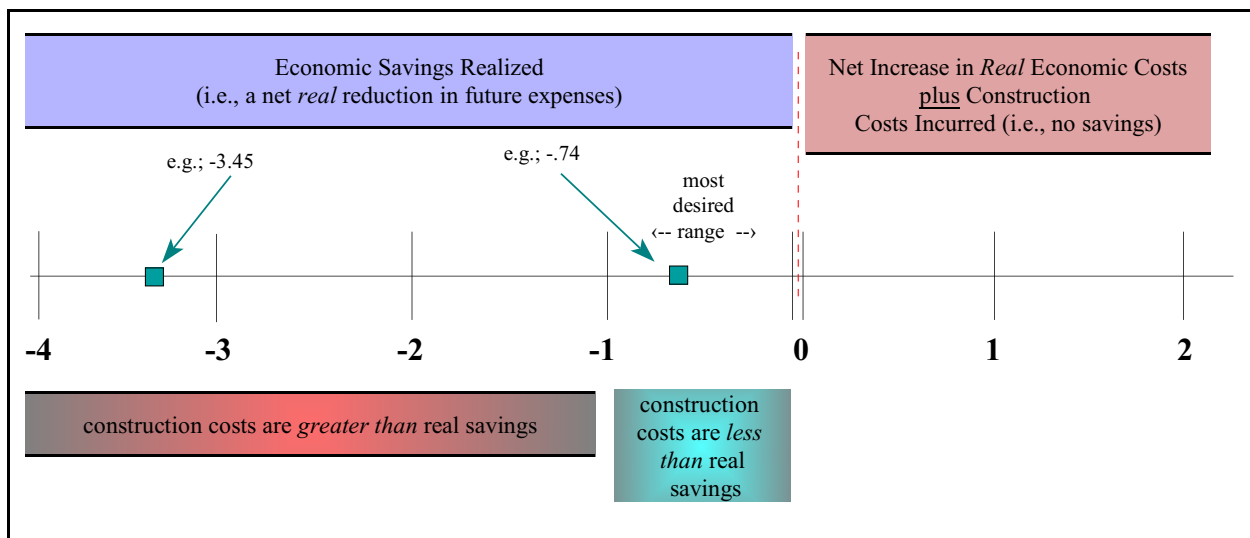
Economic Savings Realized
(i.e., a net *real* reduction in future expenses)

Net Increase in *Real* Economic Costs plus Construction Costs Incurred (i.e., no savings)

e.g.; -3.45

e.g.; -.74

most desired
<-- range -->

-4 -3 -2 -1 0 1 2

construction costs are *greater than* real savings

construction costs are *less than* real savings